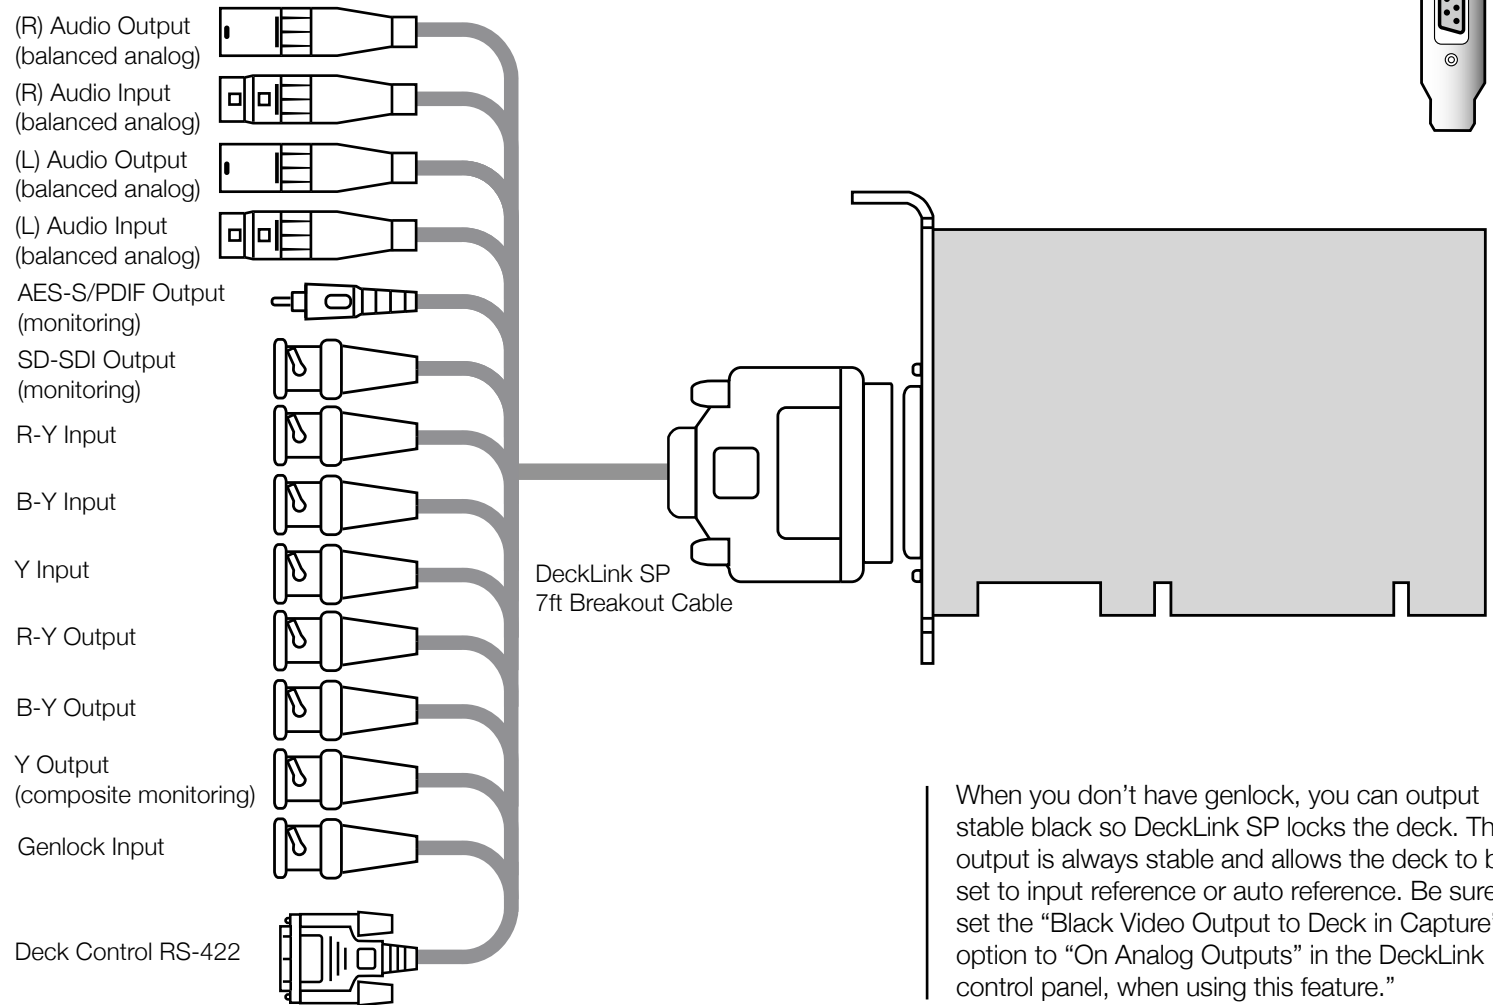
(R) Audio Output (balanced analog)

(R) Audio Input (balanced analog)

(L) Audio Output (balanced analog)

(L) Audio Input (balanced analog)

AES-S/PDIF Output (monitoring)

SD-SDI Output (monitoring)

R-Y Input

B-Y Input

Y Input

R-Y Output

B-Y Output

Y Output (composite monitoring)

Genlock Input

Deck Control RS-422

DeckLink SP 7ft Breakout Cable

When you don't have genlock, you can output stable black so DeckLink SP locks the deck. Th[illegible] output is always stable and allows the deck to b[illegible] set to input reference or auto reference. Be sure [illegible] set the "Black Video Output to Deck in Capture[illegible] option to "On Analog Outputs" in the DeckLink control panel, when using this feature."